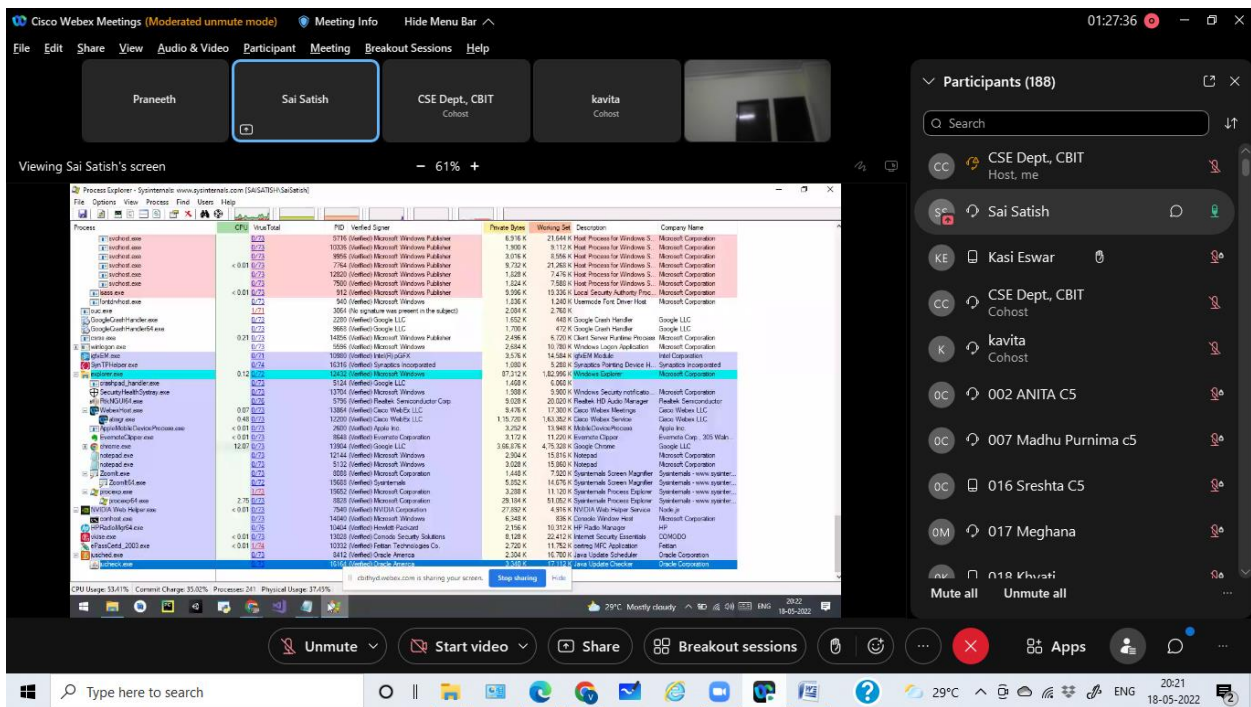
Cisco Webex Meetings (Moderated unmute mode) Meeting Info Hide Menu Bar

01:27:36

File Edit Share View Audio & Video Participant Meeting Breakout Sessions Help

Praneeth

Sai Satish

CSE Dept., CBIT
Cohost

kavita
Cohost

Viewing Sai Satish's screen

− 61% +

Process Explorer - Sysinternals: www.sysinternals.com [SAISATISH\SaiSatish]

File Options View Process Find Users Help

| Process | CPU | VirusTotal | PID | Verified Signer | Private Bytes | Working Set | Description | Company Name |
|---|---|---|---|---|---|---|---|---|
| svchost.exe | | 0/73 | 5716 | (Verified) Microsoft Windows Publisher | 8,916 K | 21,644 K | Host Process for Windows S... | Microsoft Corporation |
| svchost.exe | | 0/73 | 10336 | (Verified) Microsoft Windows Publisher | 1,908 K | 9,112 K | Host Process for Windows S... | Microsoft Corporation |
| svchost.exe | | 0/73 | 9956 | (Verified) Microsoft Windows Publisher | 3,016 K | 8,556 K | Host Process for Windows S... | Microsoft Corporation |
| svchost.exe | < 0.01 | 0/73 | 7764 | (Verified) Microsoft Windows Publisher | 9,732 K | 21,268 K | Host Process for Windows S... | Microsoft Corporation |
| svchost.exe | | 0/73 | 12820 | (Verified) Microsoft Windows Publisher | 1,628 K | 7,476 K | Host Process for Windows S... | Microsoft Corporation |
| svchost.exe | | 0/73 | 7500 | (Verified) Microsoft Windows Publisher | 1,824 K | 7,588 K | Host Process for Windows S... | Microsoft Corporation |
| lsass.exe | < 0.01 | 0/73 | 912 | (Verified) Microsoft Windows Publisher | 9,996 K | 19,336 K | Local Security Authority Proc... | Microsoft Corporation |
| fontdrvhost.exe | | 0/72 | 940 | (Verified) Microsoft Windows | 1,836 K | 1,240 K | Usermode Font Driver Host | Microsoft Corporation |
| cuc.exe | | 1/71 | 3064 | (No signature was present in the subject) | 2,084 K | 2,768 K | | |
| GoogleCrashHandler.exe | | 0/72 | 2280 | (Verified) Google LLC | 1,652 K | 448 K | Google Crash Handler | Google LLC |
| GoogleCrashHandler64.exe | | 0/72 | 9668 | (Verified) Google LLC | 1,700 K | 472 K | Google Crash Handler | Google LLC |
| csrss.exe | 0.21 | 0/73 | 14856 | (Verified) Microsoft Windows Publisher | 2,496 K | 6,720 K | Client Server Runtime Process | Microsoft Corporation |
| winlogon.exe | | 0/73 | 5556 | (Verified) Microsoft Windows | 2,684 K | 10,780 K | Windows Logon Application | Microsoft Corporation |
| igfxEM.exe | | 0/71 | 10880 | (Verified) Intel(R) pGFX | 3,576 K | 14,584 K | igfxEM Module | Intel Corporation |
| SynTPHelper.exe | | 0/74 | 15316 | (Verified) Synaptics Incorporated | 1,080 K | 5,288 K | Synaptics Pointing Device H... | Synaptics Incorporated |
| explorer.exe | 0.12 | 0/73 | 12432 | (Verified) Microsoft Windows | 87,312 K | 1,82,996 K | Windows Explorer | Microsoft Corporation |
| crashpad_handler.exe | | 0/73 | 5124 | (Verified) Google LLC | 1,468 K | 6,068 K | | |
| SecurityHealthSystray.exe | | 0/73 | 13704 | (Verified) Microsoft Windows | 1,388 K | 9,900 K | Windows Security notificatio... | Microsoft Corporation |
| RtkNGUI64.exe | | 0/76 | 5756 | (Verified) Realtek Semiconductor Corp | 9,028 K | 20,020 K | Realtek HD Audio Manager | Realtek Semiconductor |
| WebexHost.exe | 0.07 | 0/73 | 13864 | (Verified) Cisco WebEx LLC | 8,476 K | 17,300 K | Cisco Webex Meetings | Cisco Webex LLC |
| atmgr.exe | 0.48 | 0/73 | 12200 | (Verified) Cisco WebEx LLC | 1,15,720 K | 1,63,352 K | Cisco Webex Service | Cisco Webex LLC |
| AppleMobileDeviceProcess.exe | < 0.01 | 0/73 | 2600 | (Verified) Apple Inc. | 3,252 K | 13,948 K | MobileDeviceProcess | Apple Inc. |
| EvernoteClipper.exe | < 0.01 | 0/73 | 8648 | (Verified) Evernote Corporation | 3,172 K | 11,220 K | Evernote Clipper | Evernote Corp., 305 Waln... |
| chrome.exe | 12.87 | 0/73 | 13904 | (Verified) Google LLC | 3,66,676 K | 4,75,328 K | Google Chrome | Google LLC |
| notepad.exe | | 0/73 | 12144 | (Verified) Microsoft Windows | 2,904 K | 15,816 K | Notepad | Microsoft Corporation |
| notepad.exe | | 0/73 | 5132 | (Verified) Microsoft Windows | 3,028 K | 15,860 K | Notepad | Microsoft Corporation |
| ZoomIt.exe | | 0/73 | 8088 | (Verified) Microsoft Corporation | 1,448 K | 7,520 K | Sysinternals Screen Magnifier | Sysinternals - www.sysinter... |
| ZoomIt64.exe | | 0/73 | 15680 | (Verified) Sysinternals | 5,852 K | 14,676 K | Sysinternals Screen Magnifier | Sysinternals - www.sysinter... |
| procexp.exe | | 1/73 | 15652 | (Verified) Microsoft Corporation | 3,288 K | 11,120 K | Sysinternals Process Explorer | Sysinternals - www.sysinter... |
| procexp64.exe | 2.75 | 0/73 | 8828 | (Verified) Microsoft Corporation | 29,104 K | 51,052 K | Sysinternals Process Explorer | Sysinternals - www.sysinter... |
| NVIDIA Web Helper.exe | < 0.01 | 0/73 | 7540 | (Verified) NVIDIA Corporation | 27,892 K | 4,916 K | NVIDIA Web Helper Service | Node.js |
| conhost.exe | | 0/73 | 14040 | (Verified) Microsoft Windows | 6,348 K | 836 K | Console Window Host | Microsoft Corporation |
| HPRadioMgr64.exe | | 0/76 | 10404 | (Verified) Hewlett Packard | 2,156 K | 10,312 K | HP Radio Manager | HP |
| cistray.exe | < 0.01 | 0/73 | 13028 | (Verified) Comodo Security Solutions | 8,128 K | 22,412 K | Internet Security Essentials | COMODO |
| ePassCertd_2003.exe | < 0.01 | 1/74 | 10332 | (Verified) Feitian Technologies Co. | 2,720 K | 11,752 K | certmgr MFC Application | Feitian |
| jusched.exe | | 0/73 | 8412 | (Verified) Oracle America | 2,304 K | 10,700 K | Java Update Scheduler | Oracle Corporation |
| jucheck.exe | | 0/73 | 16164 | (Verified) Oracle America | 3,348 K | 17,112 K | Java Update Checker | Oracle Corporation |

CPU Usage: 53.41% Commit Charge: 35.02% Processes: 241 Physical Usage: 37.45%

cbithyd.webex.com is sharing your screen. Stop sharing Hide

29°C Mostly cloudy ENG 20:22 18-05-2022

Participants (188)

Search

CSE Dept., CBIT
Host, me

Sai Satish

Kasi Eswar

CSE Dept., CBIT
Cohost

kavita
Cohost

002 ANITA C5

007 Madhu Purnima c5

016 Sreshta C5

017 Meghana

018 Khyati

Mute all Unmute all

Unmute Start video Share Breakout sessions Apps

Type here to search

29°C ENG 20:21 18-05-2022